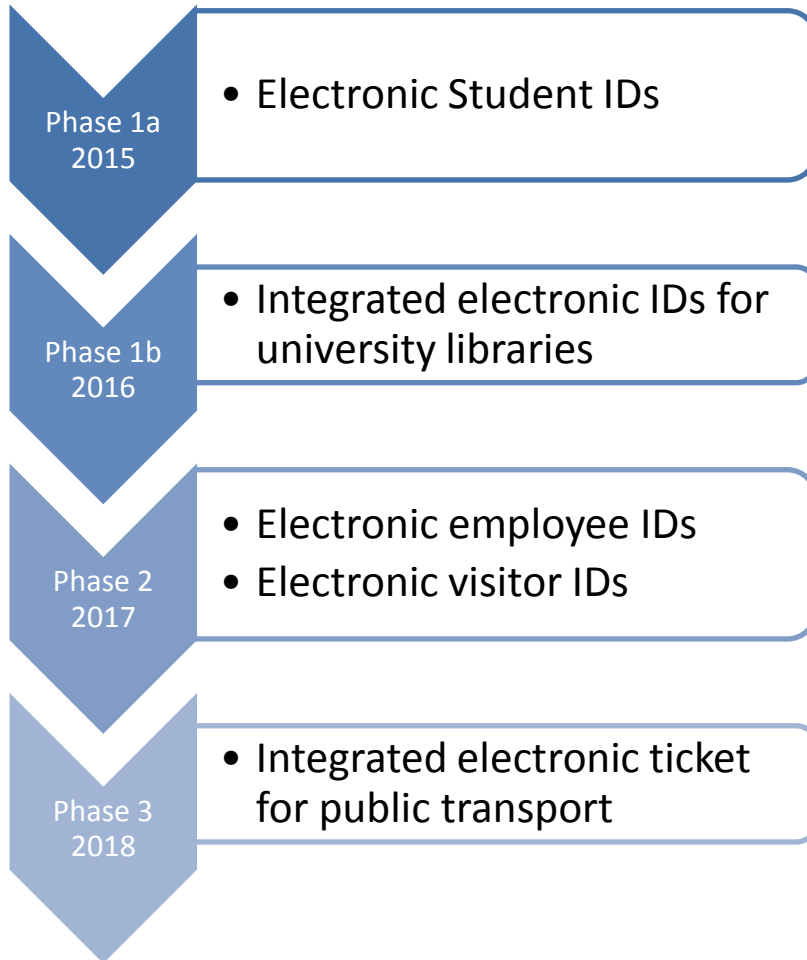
Phase 1a
2015

• Electronic Student IDs

Phase 1b
2016

• Integrated electronic IDs for university libraries

Phase 2
2017

• Electronic employee IDs
• Electronic visitor IDs

Phase 3
2018

• Integrated electronic ticket for public transport